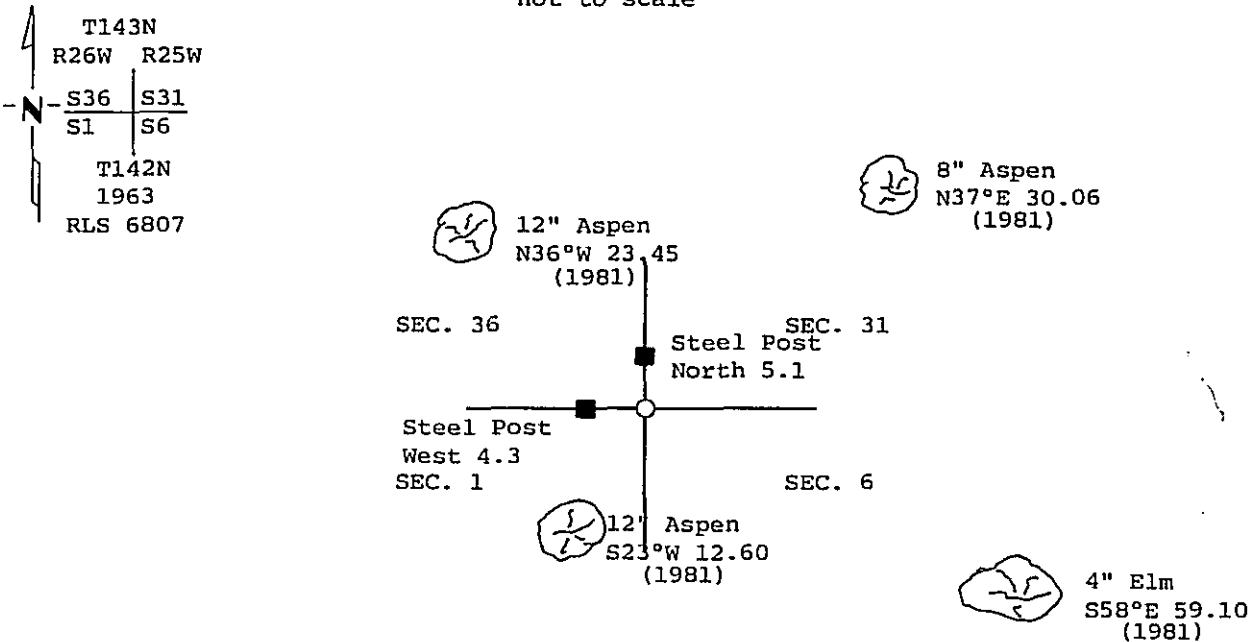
not to scale

T143N
R26W R25W
N
S36 S31
S1 S6
T142N
1963
RLS 6807

8" Aspen
N37°E 30.06
(1981)

12" Aspen
N36°W 23.45
(1981)

SEC. 36

SEC. 31

Steel Post
North 5.1

Steel Post
West 4.3
SEC. 1

SEC. 6

12" Aspen
S23°W 12.60
(1981)

4" Elm
S58°E 59.10
(1981)